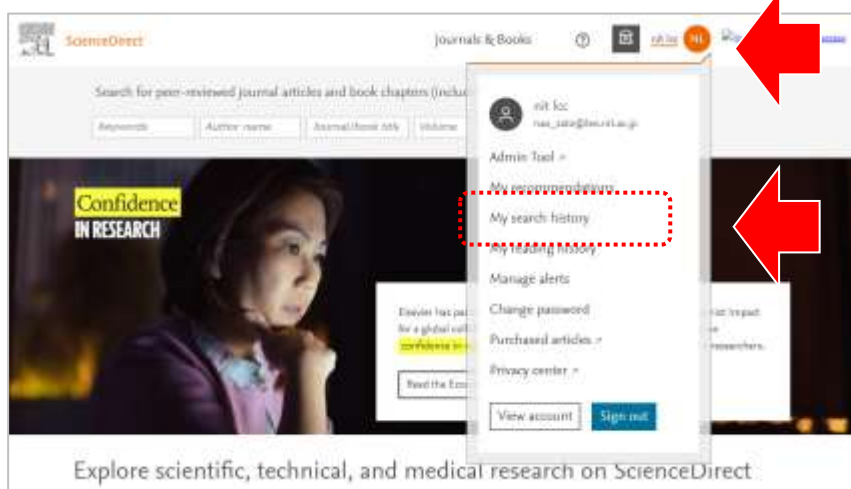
ScienceDirect

Journals & Books

nit lcc NL

Search for peer-reviewed journal articles and book chapters (inclu

Keywords Author name Journal/book title Volume

nit lcc
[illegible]

Admin Tool >

My recommendations

My search history

My reading history

Manage alerts

Change password

Purchased articles >

Privacy center >

View account Sign out

Confidence IN RESEARCH

Elsevier has pa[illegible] for a global coll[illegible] confidence in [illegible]

Read the Eco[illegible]

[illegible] impact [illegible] researchers.

Explore scientific, technical, and medical research on ScienceDirect